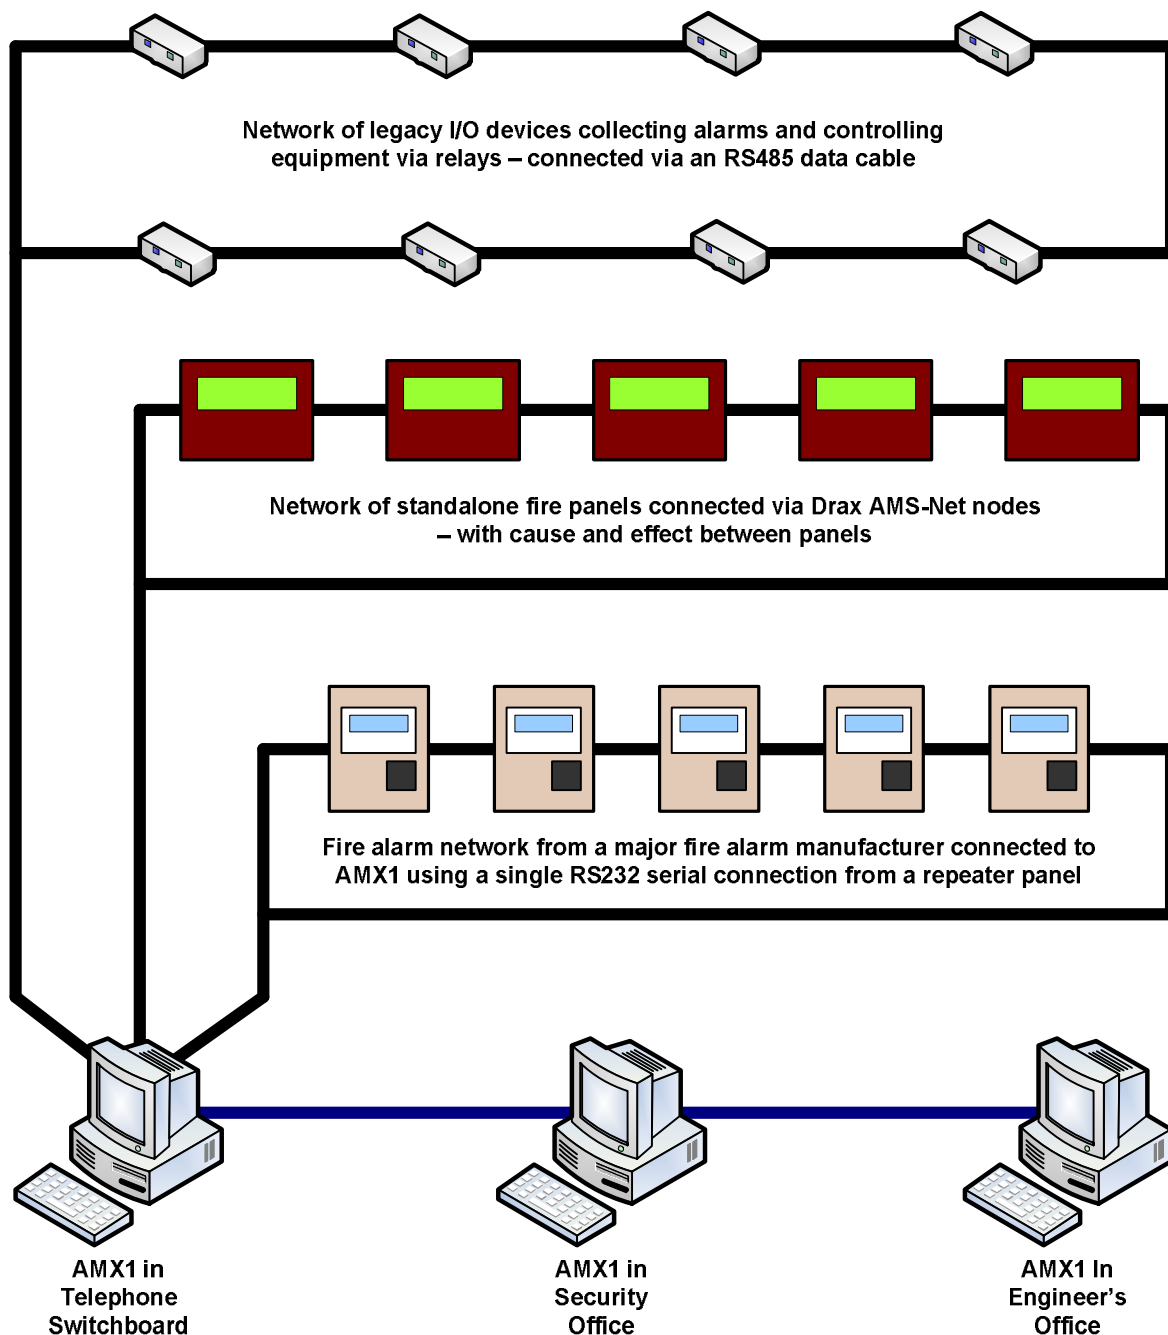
Network of legacy I/O devices collecting alarms and controlling equipment via relays – connected via an RS485 data cable

Network of standalone fire panels connected via Drax AMS-Net nodes – with cause and effect between panels

Fire alarm network from a major fire alarm manufacturer connected to AMX1 using a single RS232 serial connection from a repeater panel

AMX1 in Telephone Switchboard

AMX1 in Security Office

AMX1 In Engineer’s Office